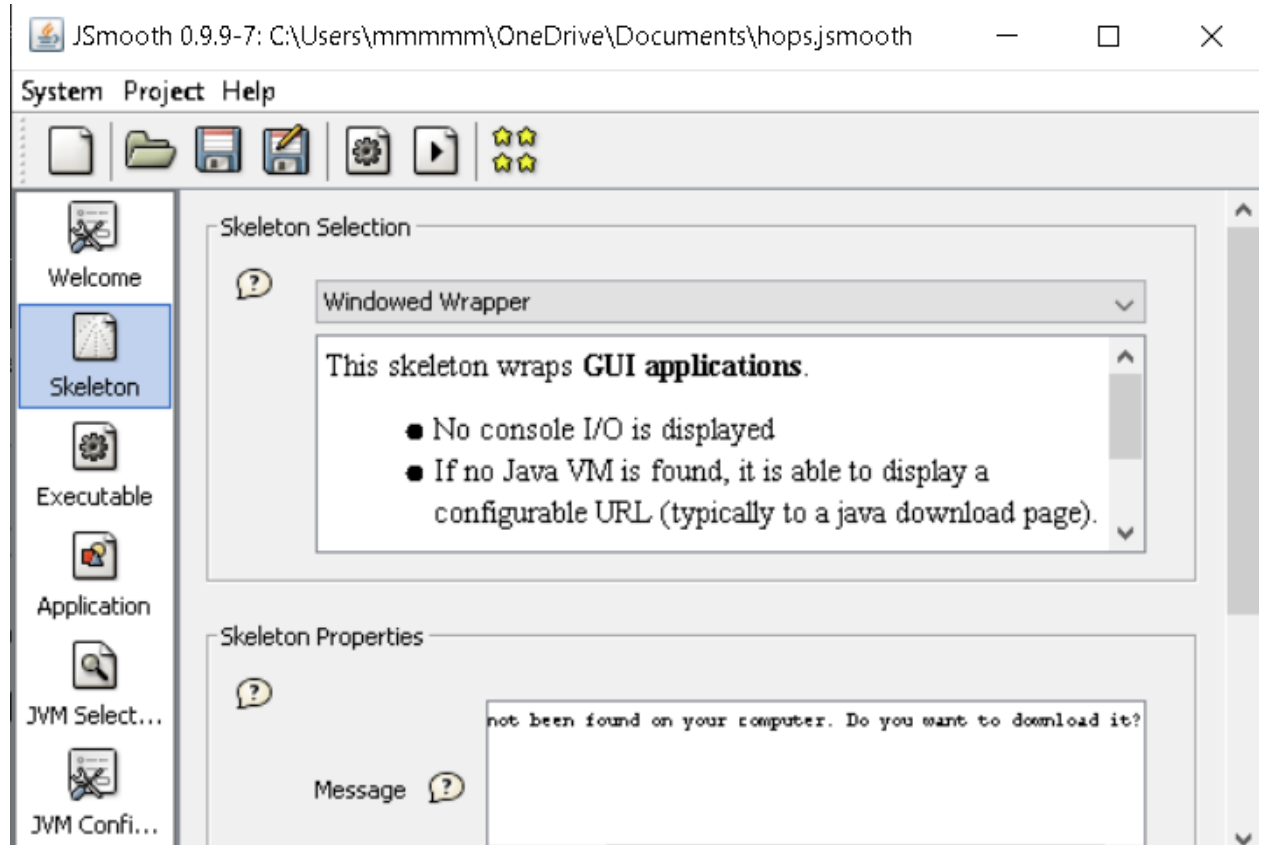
JSmooth 0.9.9-7: C:\Users\mmmmm\OneDrive\Documents\hops.jsmooth

System Project Help

Welcome

Skeleton

Executable

Application

JVM Select...

JVM Confi...

Skeleton Selection

Windowed Wrapper

This skeleton wraps **GUI applications**.

- No console I/O is displayed
- If no Java VM is found, it is able to display a configurable URL (typically to a java download page).

Skeleton Properties

Message

not been found on your computer. Do you want to download it?